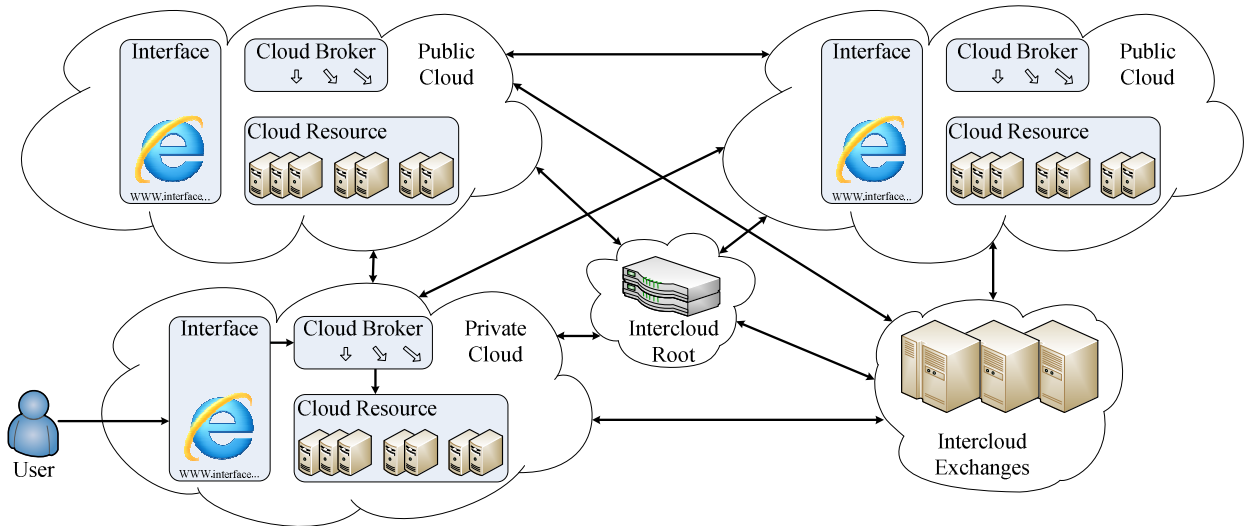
Interface

Cloud Broker

Public Cloud

Cloud Resource

WWW.interface...

Interface

Cloud Broker

Public Cloud

Cloud Resource

WWW.interface...

Interface

Cloud Broker

Private Cloud

Cloud Resource

WWW.interface...

Intercloud Root

User

Intercloud Exchanges